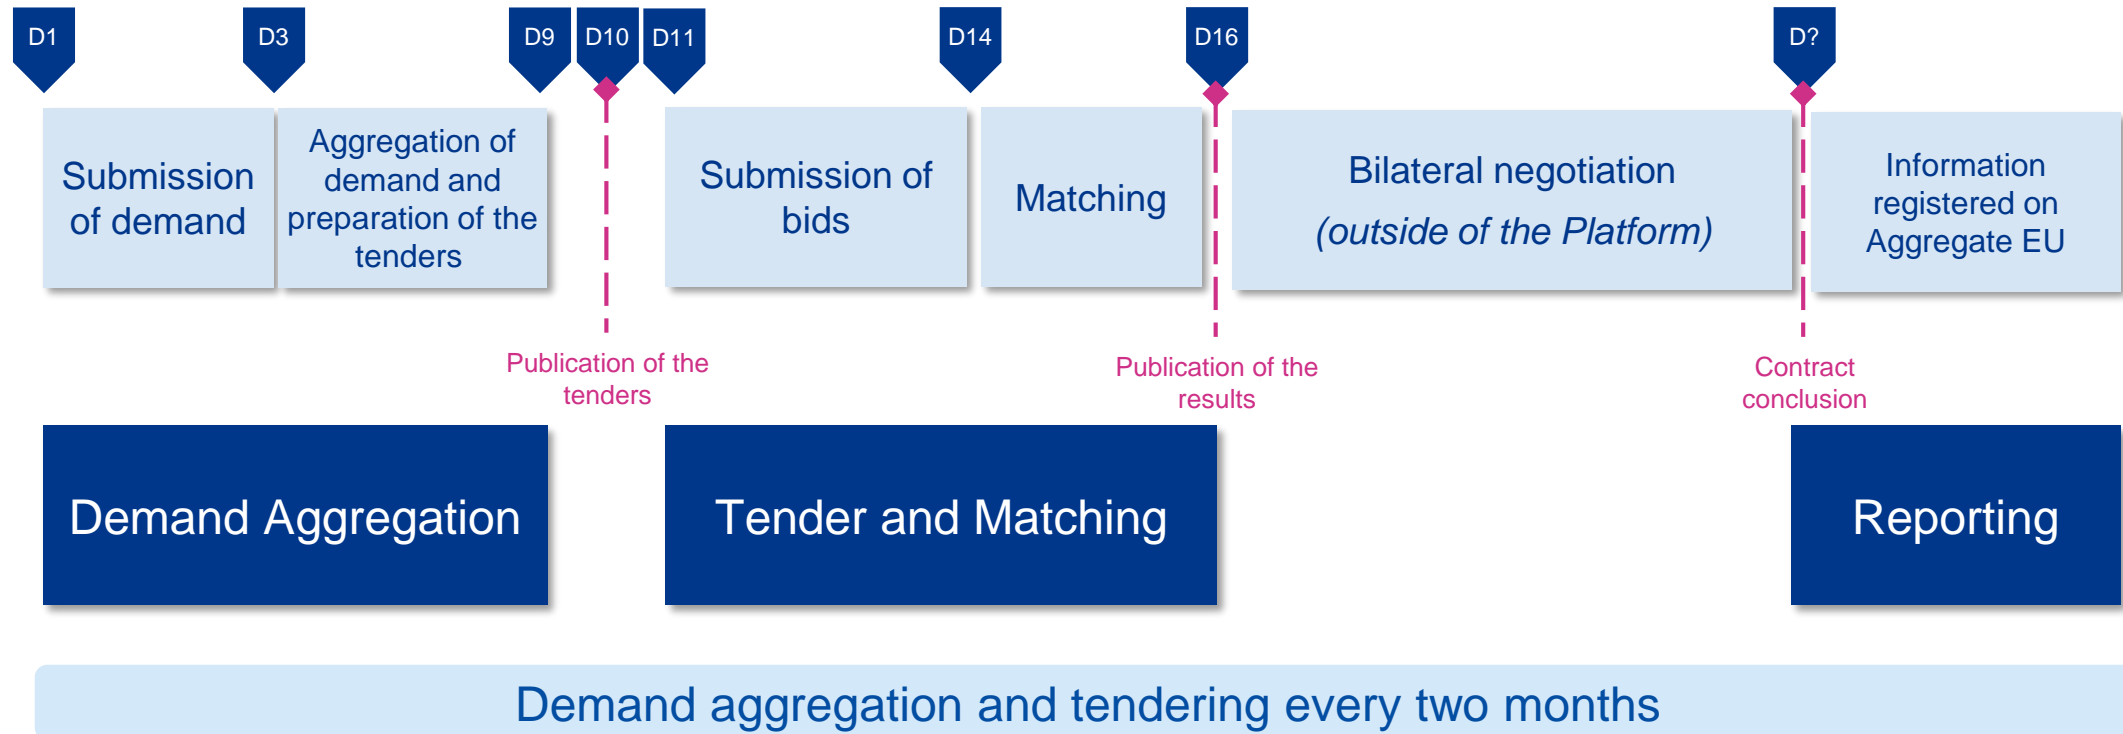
D1

D3

D9

D10

D11

D14

D16

D?

Submission of demand

Aggregation of demand and preparation of the tenders

Submission of bids

Matching

Bilateral negotiation (outside of the Platform)

Information registered on Aggregate EU

Publication of the tenders

Publication of the results

Contract conclusion

Demand Aggregation

Tender and Matching

Reporting

Demand aggregation and tendering every two months